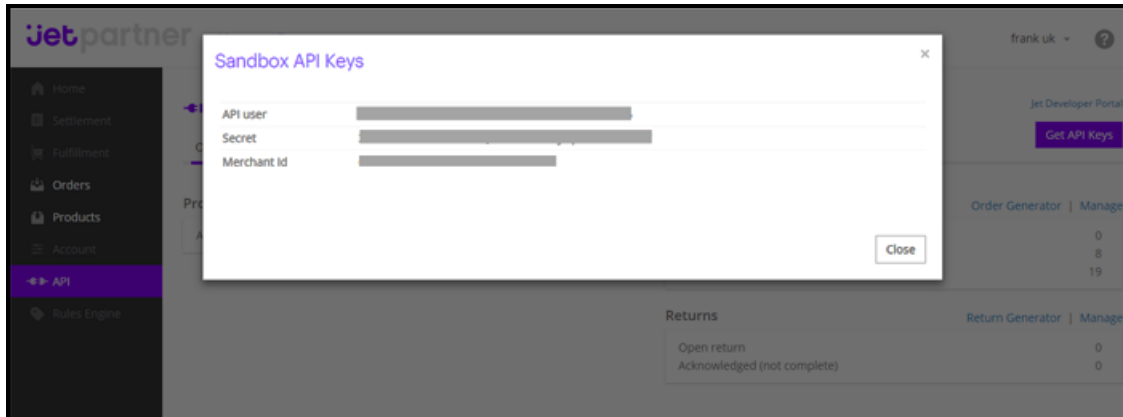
jetpartner

frank uk

Home
Settlement
Fulfillment
Orders
Products
Account
API
Rules Engine

Sandbox API Keys

×

| API user | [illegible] |
|---|---|
| Secret | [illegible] |
| Merchant Id | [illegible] |

Close

Jet Developer Portal

Get API Keys

Order Generator | Manage

0
8
19

Returns

Return Generator | Manage

Open return 0
Acknowledged (not complete) 0